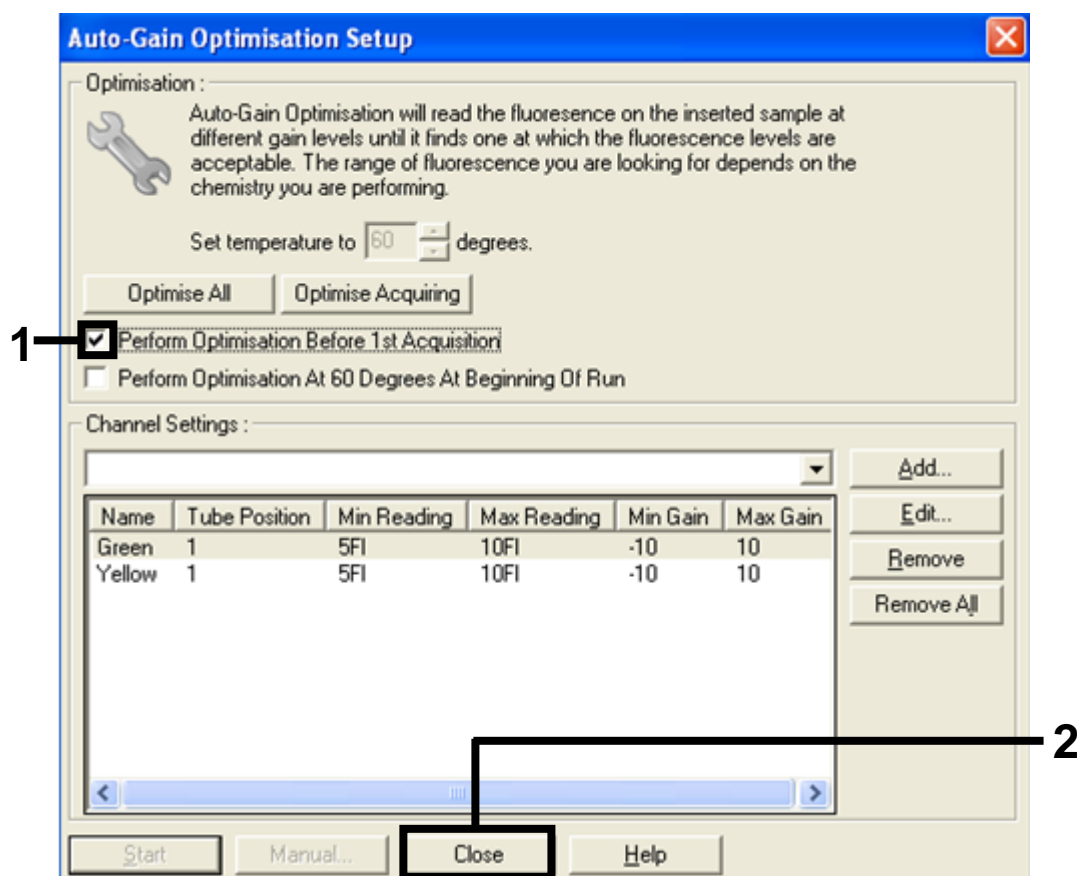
Auto-Gain Optimisation Setup

Optimisation :

Auto-Gain Optimisation will read the fluoresence on the inserted sample at different gain levels until it finds one at which the fluorescence levels are acceptable. The range of fluorescence you are looking for depends on the chemistry you are performing.

Set temperature to 60 degrees.

Optimise All

Optimise Acquiring

1

Perform Optimisation Before 1st Acquisition

Perform Optimisation At 60 Degrees At Beginning Of Run

Channel Settings :

Add...

Edit...

Remove

Remove All

| Name | Tube Position | Min Reading | Max Reading | Min Gain | Max Gain |
|---|---|---|---|---|---|
| Green | 1 | 5FI | 10FI | -10 | 10 |
| Yellow | 1 | 5FI | 10FI | -10 | 10 |

2

Start

Manual...

Close

Help